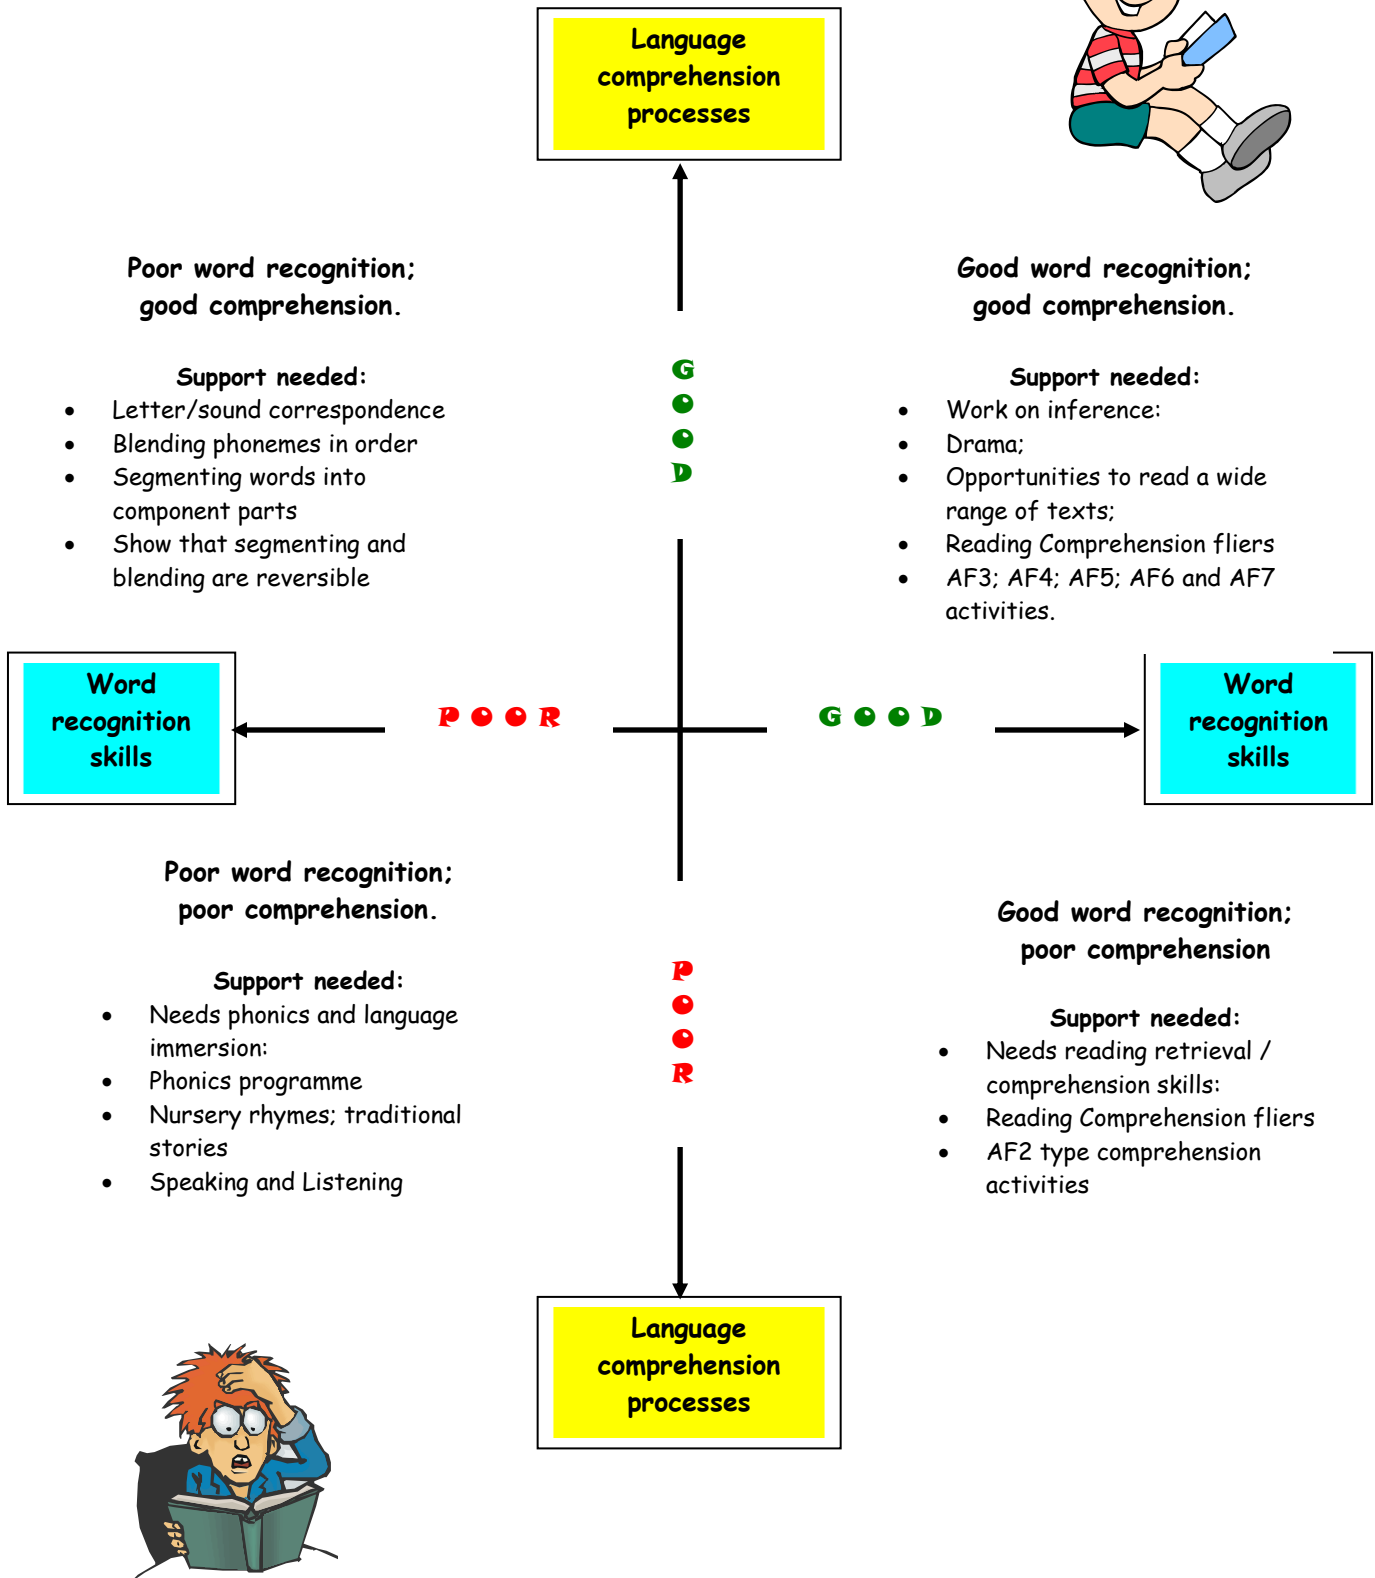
Language comprehension processes

Poor word recognition; good comprehension.

Support needed:
- Letter/sound correspondence
- Blending phonemes in order
- Segmenting words into component parts
- Show that segmenting and blending are reversible

G
O
O
D

Good word recognition; good comprehension.

Support needed:
- Work on inference:
- Drama;
- Opportunities to read a wide range of texts;
- Reading Comprehension fliers
- AF3; AF4; AF5; AF6 and AF7 activities.

Word recognition skills

POOR

GOOD

Word recognition skills

Poor word recognition; poor comprehension.

Support needed:
- Needs phonics and language immersion:
- Phonics programme
- Nursery rhymes; traditional stories
- Speaking and Listening

P
O
O
R

Good word recognition; poor comprehension

Support needed:
- Needs reading retrieval / comprehension skills:
- Reading Comprehension fliers
- AF2 type comprehension activities

Language comprehension processes